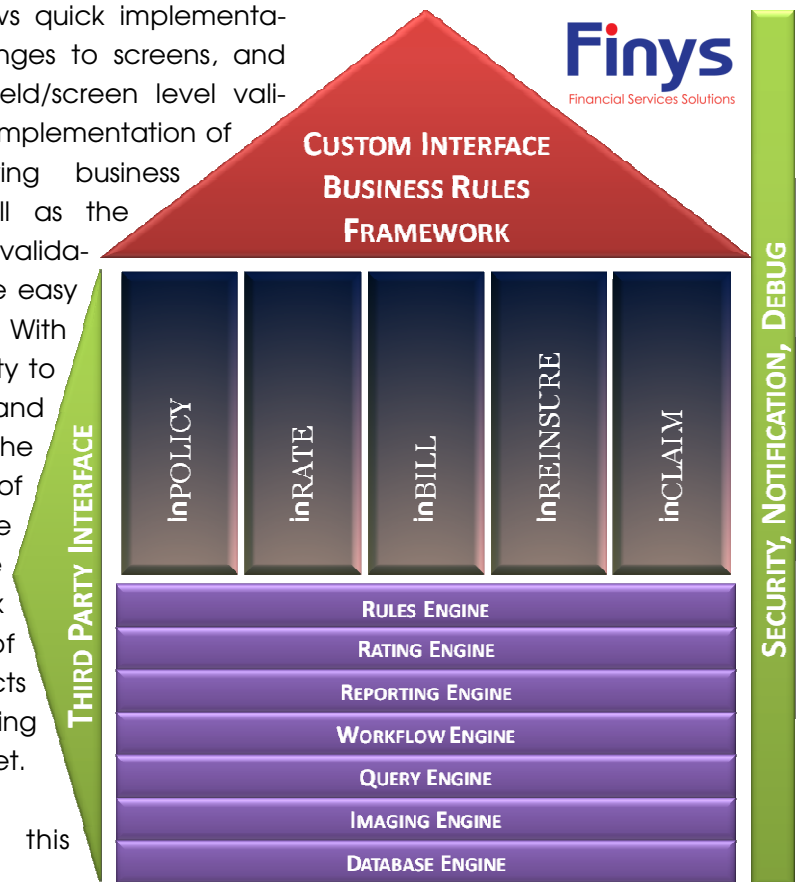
ws quick implementanges to screens, and eld/screen level valimplementation of ing business ll as the validae easy With ty to and he of e e k of cts ing et.

this

Finys
Financial Services Solutions

CUSTOM INTERFACE BUSINESS RULES FRAMEWORK

inPOLICY

inRATE

inBILL

inREINSURE

inCLAIM

RULES ENGINE
RATING ENGINE
REPORTING ENGINE
WORKFLOW ENGINE
QUERY ENGINE
IMAGING ENGINE
DATABASE ENGINE

THIRD PARTY INTERFACE

SECURITY, NOTIFICATION, DEBUG